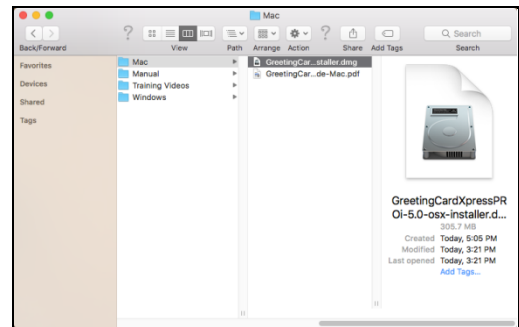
Mac

Back/Forward View Path Arrange Action Share Add Tags Search

Search

Favorites
Devices
Shared
Tags

Mac
Manual
Training Videos
Windows

GreetingCar...staller.dmg
GreetingCar...de-Mac.pdf

GreetingCardXpressPROi-5.0-osx-installer.d...
305.7 MB
Created Today, 5:05 PM
Modified Today, 3:21 PM
Last opened Today, 3:21 PM
Add Tags...